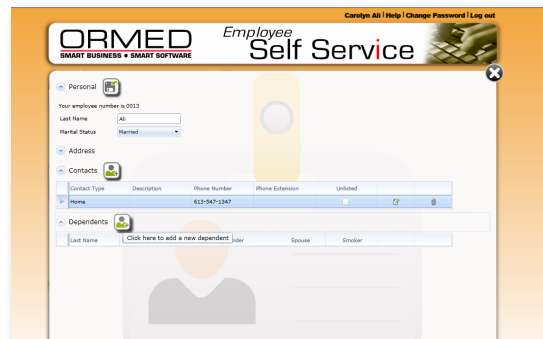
Carolyn Ali | Help | Change Password | Log out

ORMED
SMART BUSINESS • SMART SOFTWARE

Employee
Self Service

Personal

Your employee number is 0013

Last Name Ali

Marital Status Married

Address

Contacts

| Contact Type | Description | Phone Number | Phone Extension | Unlisted | | |
|---|---|---|---|---|---|---|
| Home | | 613-547-1347 | | | | |

Dependents

Click here to add a new dependent

| Last Name | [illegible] | nder | Spouse | Smoker |
|---|---|---|---|---|